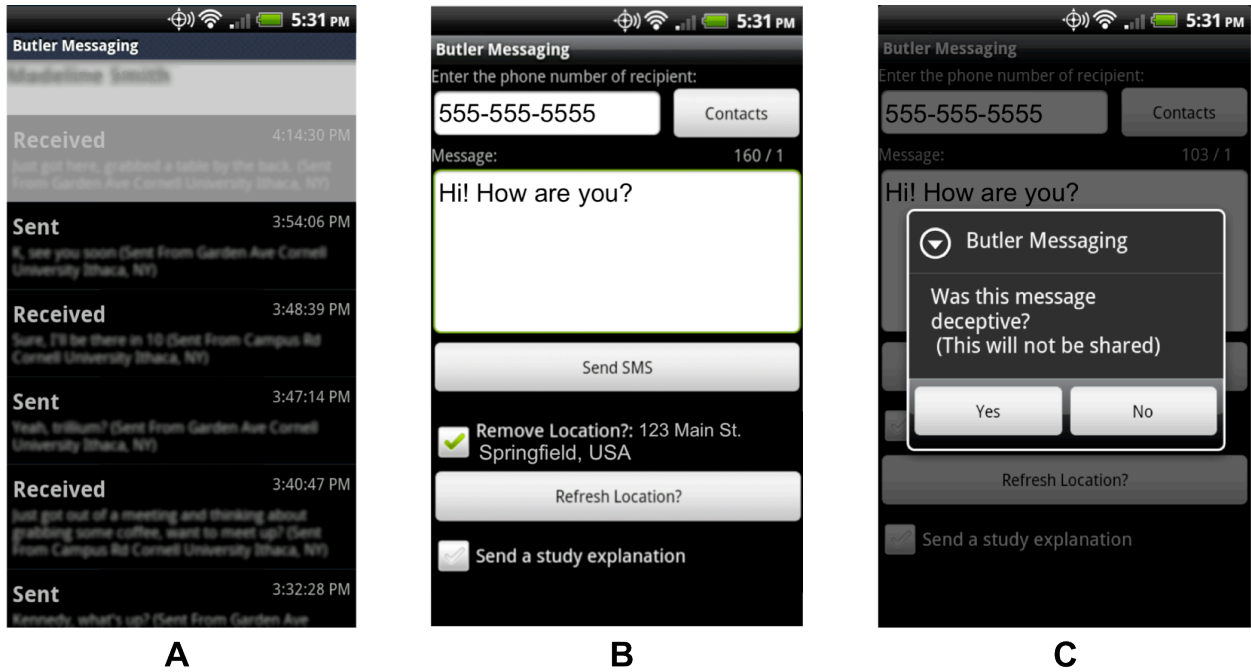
5:31 PM
Butler Messaging
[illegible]
Received 4:14:30 PM
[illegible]
Sent 3:54:06 PM
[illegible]
Received 3:48:39 PM
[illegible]
Sent 3:47:14 PM
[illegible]
Received 3:40:47 PM
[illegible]
Sent 3:32:28 PM
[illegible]

A

5:31 PM
Butler Messaging
Enter the phone number of recipient:
555-555-5555
Contacts
Message: 160 / 1
Hi! How are you?
Send SMS
Remove Location?: 123 Main St. Springfield, USA
Refresh Location?
Send a study explanation

B

5:31 PM
Butler Messaging
Enter the phone number of recipient:
555-555-5555
Contacts
Message: 103 / 1
Hi! How are you?
Butler Messaging
Was this message deceptive?
(This will not be shared)
Yes
No
Refresh Location?
Send a study explanation

C